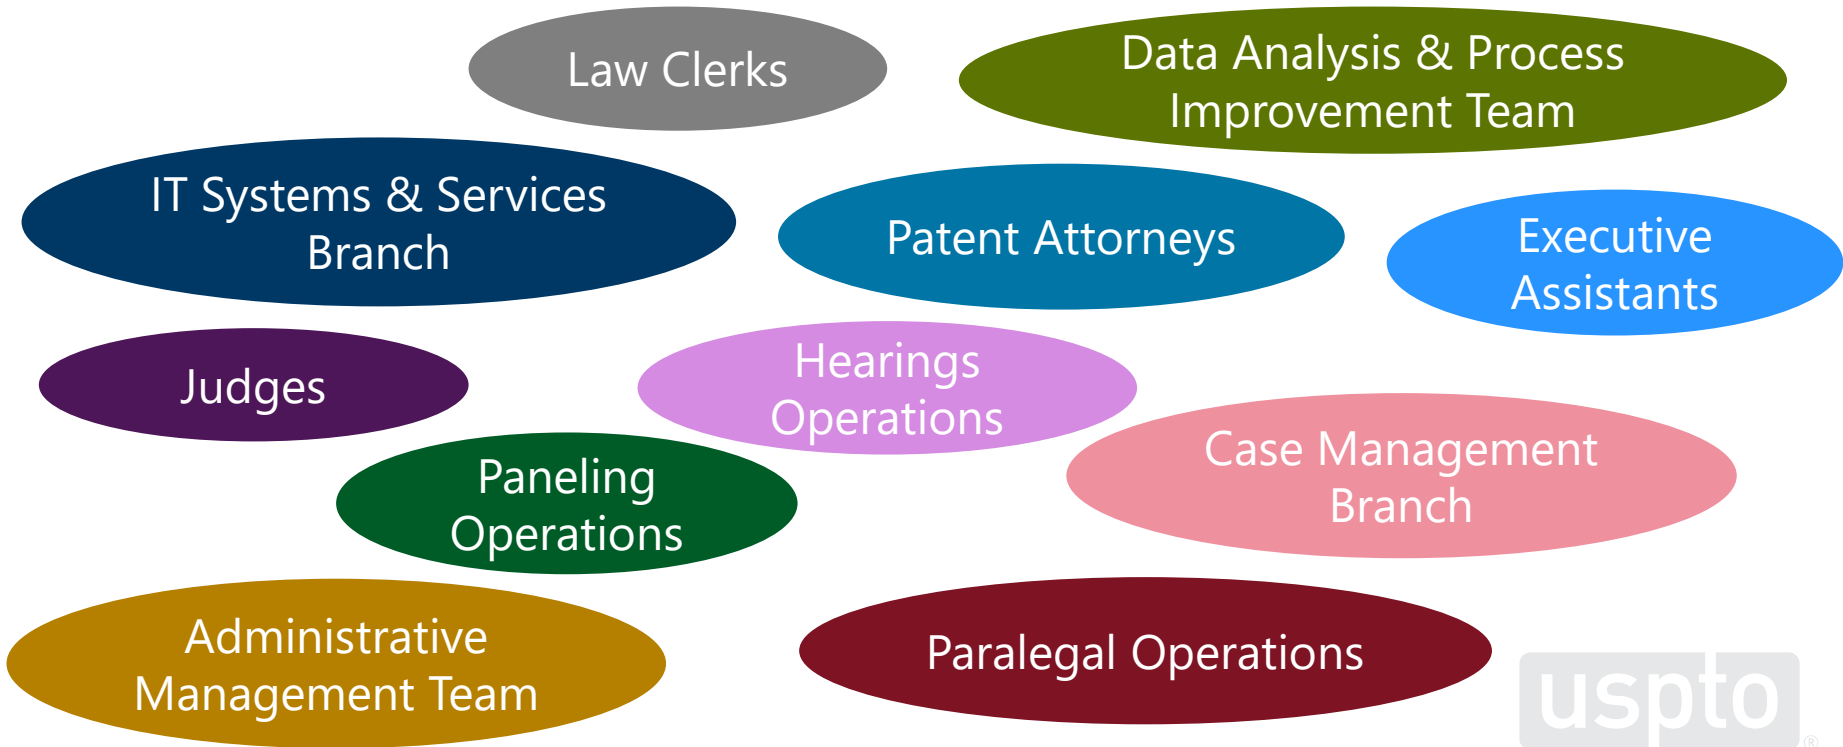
Law Clerks

Data Analysis & Process Improvement Team

IT Systems & Services Branch

Patent Attorneys

Executive Assistants

Judges

Hearings Operations

Case Management Branch

Paneling Operations

Administrative Management Team

Paralegal Operations

uspto